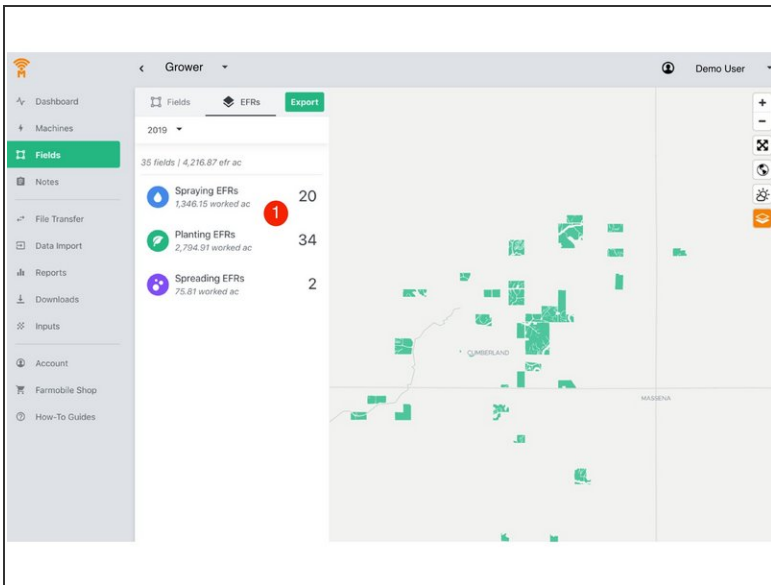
Grower

Demo User

Dashboard
Machines
Fields
Notes
File Transfer
Data Import
Reports
Downloads
Inputs
Account
Farmobile Shop
How-To Guides

Fields
EFRs
Export

2019

35 fields | 4,216.87 efr ac

Spraying EFRs
1,346.15 worked ac
20

1

Planting EFRs
2,794.91 worked ac
34

Spreading EFRs
75.81 worked ac
2

+
-

CUMBERLAND
MASSENA